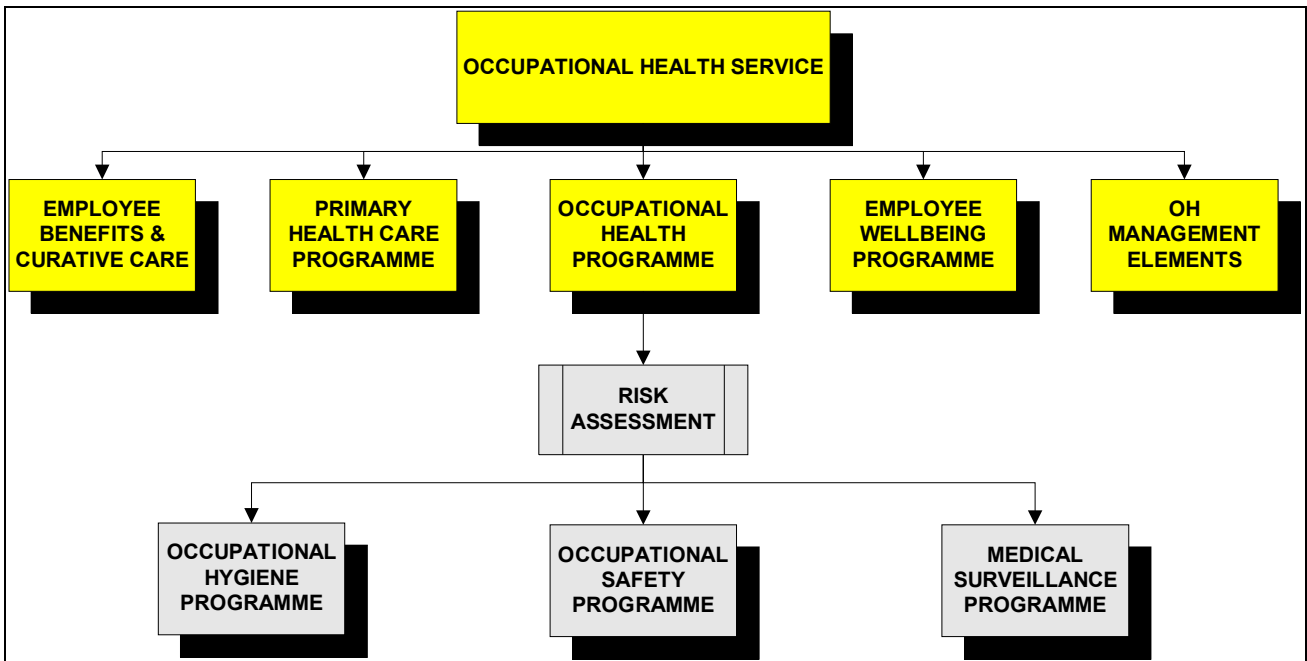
OCCUPATIONAL HEALTH SERVICE

EMPLOYEE BENEFITS & CURATIVE CARE

PRIMARY HEALTH CARE PROGRAMME

OCCUPATIONAL HEALTH PROGRAMME

EMPLOYEE WELLBEING PROGRAMME

OH MANAGEMENT ELEMENTS

RISK ASSESSMENT

OCCUPATIONAL HYGIENE PROGRAMME

OCCUPATIONAL SAFETY PROGRAMME

MEDICAL SURVEILLANCE PROGRAMME